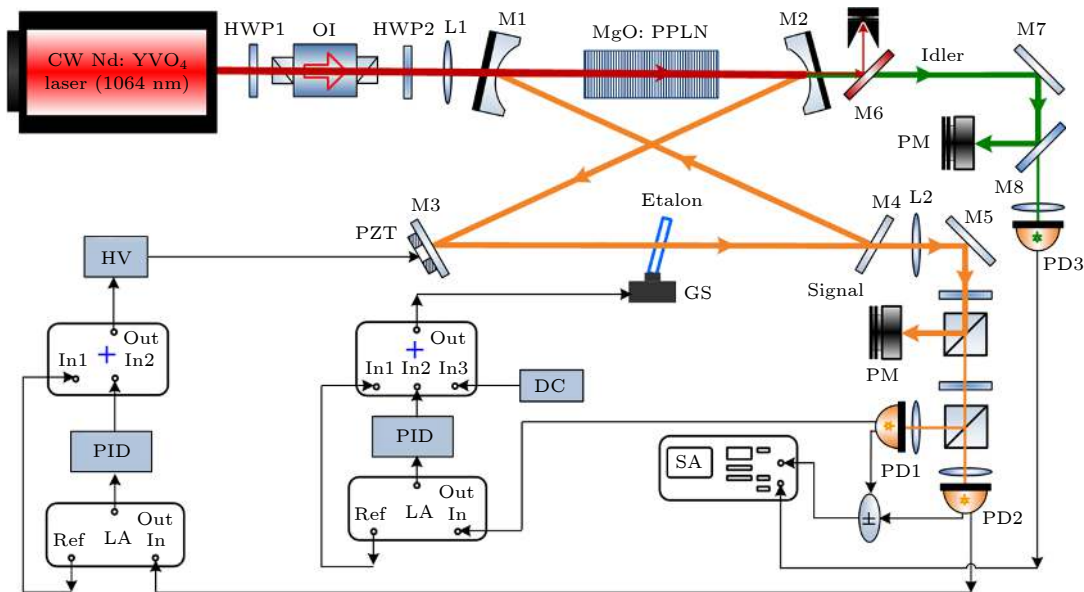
CW Nd: YVO$_4$ laser (1064 nm)

HWP1

OI

HWP2

L1

M1

MgO: PPLN

M2

Idler

M7

M6

PM

M8

PD3

PZT

M3

Etalon

M4

L2

M5

Signal

HV

GS

Out

In1

In2

Out

In1

In2

In3

DC

PM

PID

PID

SA

PD1

Ref

LA

Out

In

$\pm$

PD2

Ref

LA

Out

In